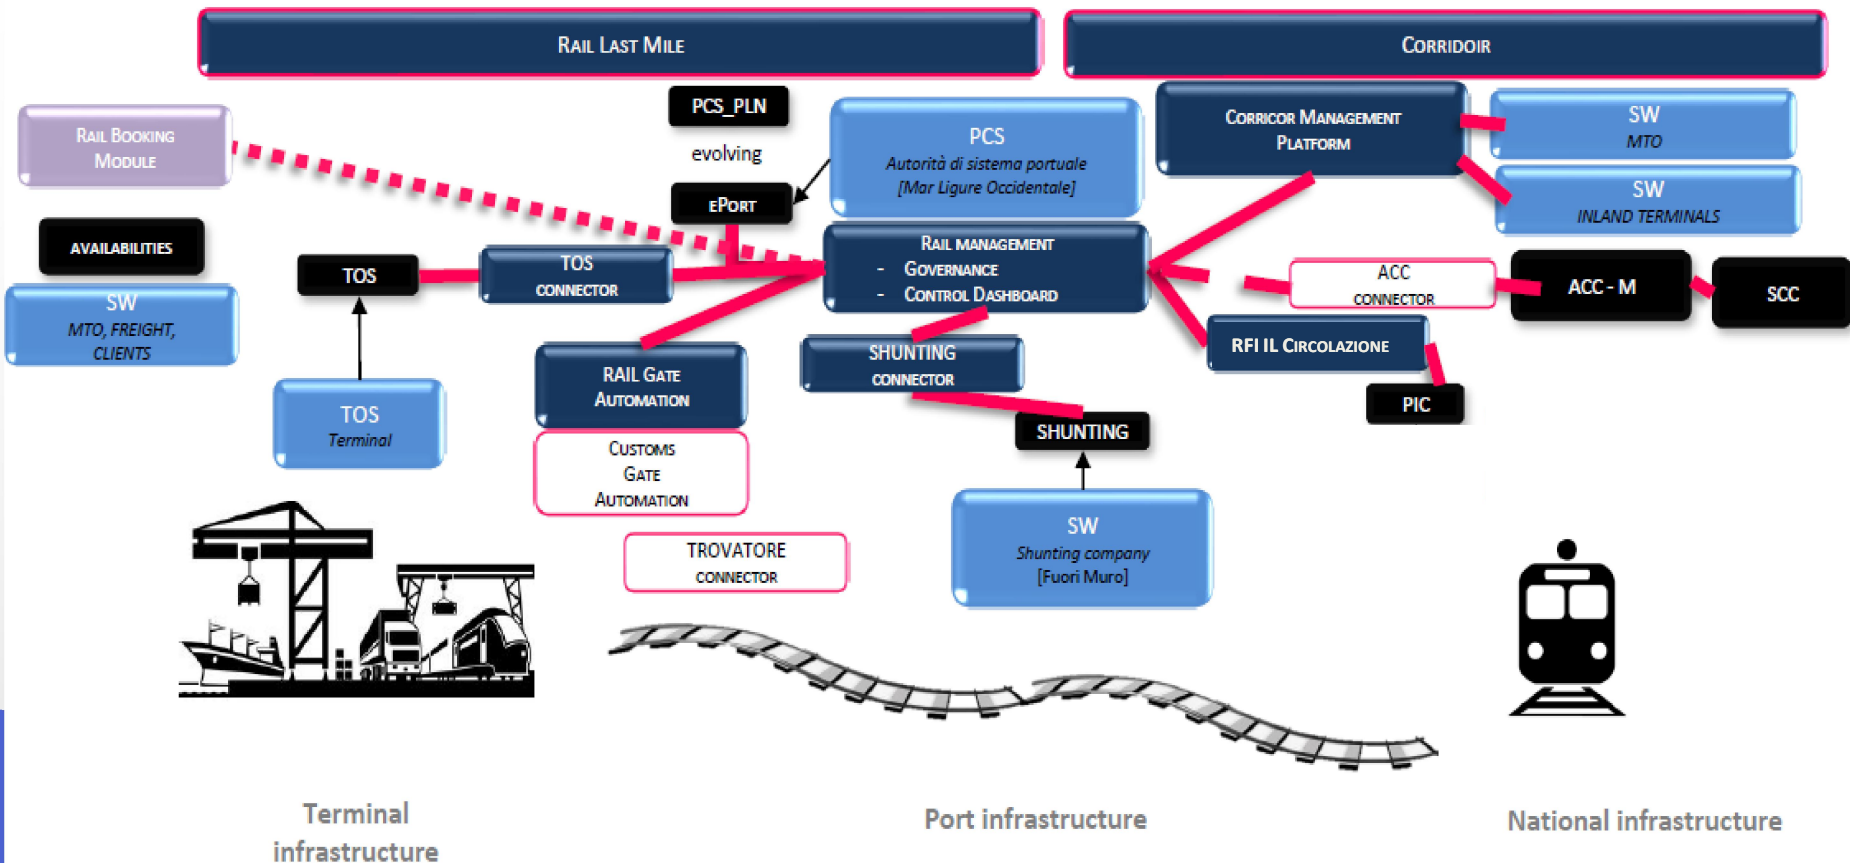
Rail Last Mile

Corridoir

Rail Booking Module

PCS_PLN

evolving

ePort

PCS
Autorità di sistema portuale
[Mar Ligure Occidentale]

Corricor Management Platform

SW
MTO

SW
INLAND TERMINALS

Availabilities

TOS

TOS connector

Rail management
- Governance
- Control Dashboard

ACC connector

ACC - M

SCC

SW
MTO, FREIGHT, CLIENTS

RFI IL Circolazione

PIC

Rail Gate Automation

SHUNTING connector

TOS
Terminal

SHUNTING

Customs Gate Automation

TROVATORE connector

SW
Shunting company
[Fuori Muro]

Terminal infrastructure

Port infrastructure

National infrastructure